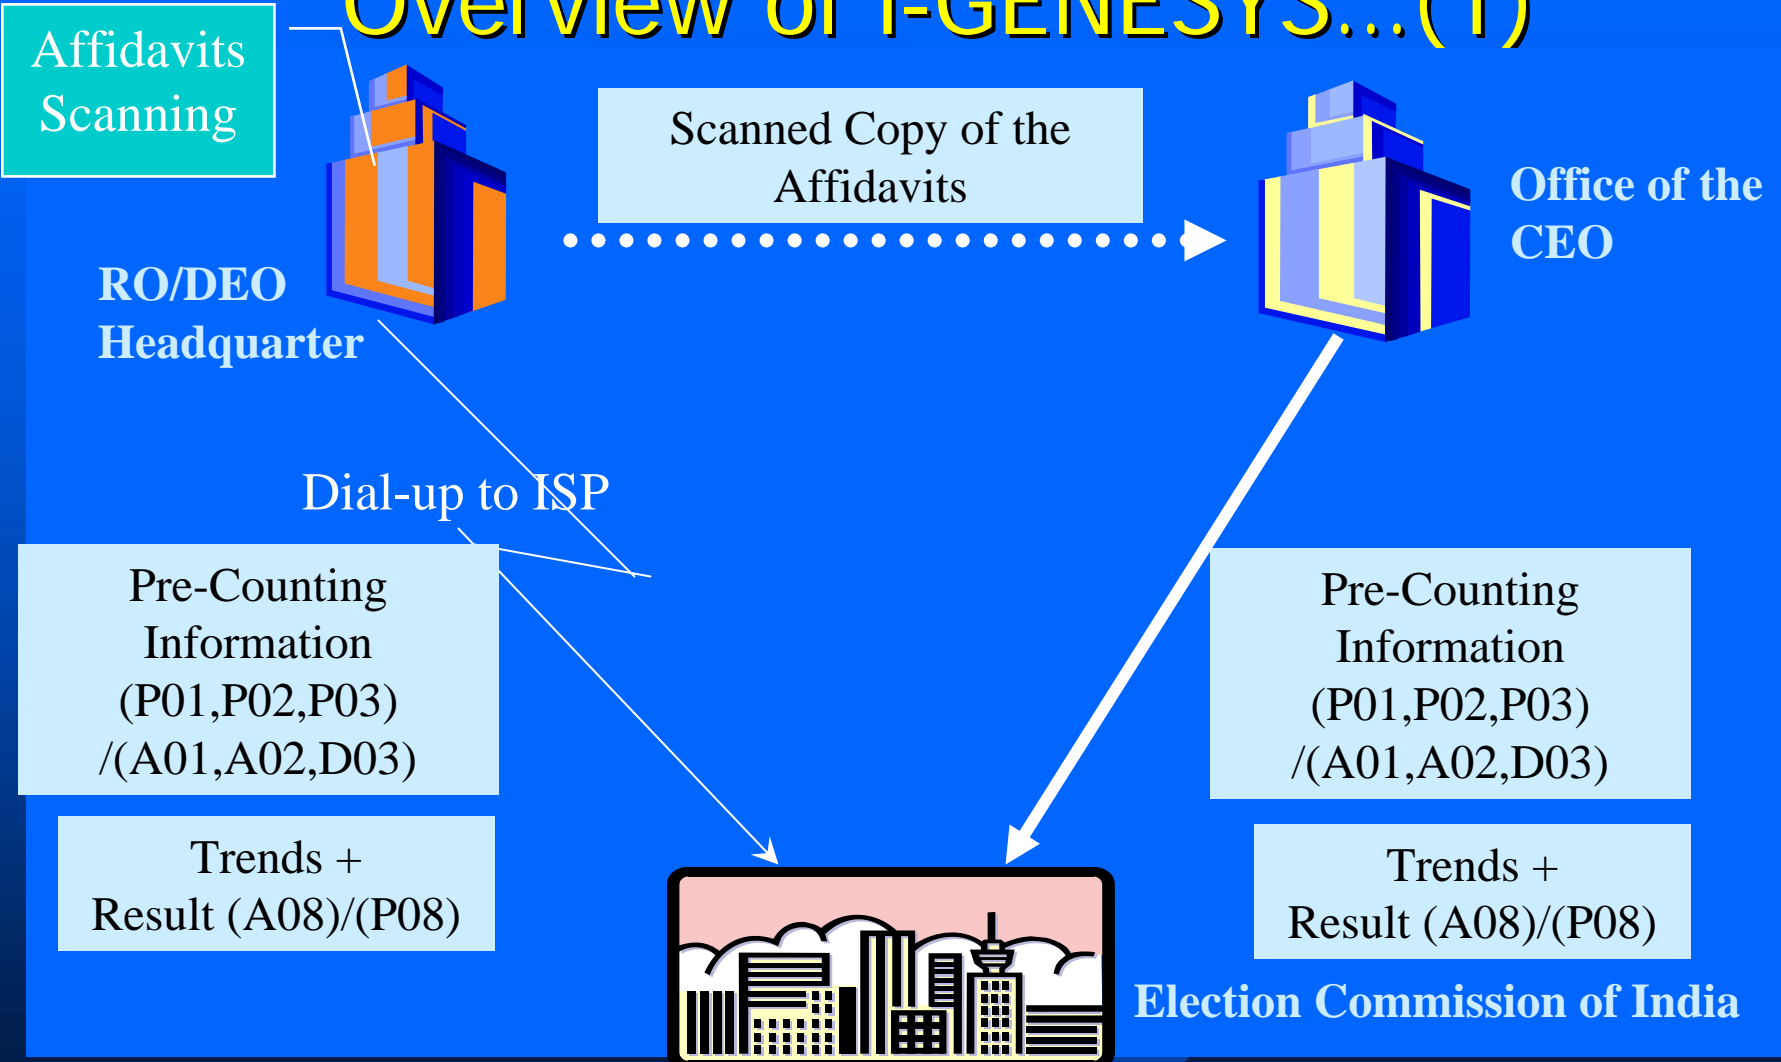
Overview of I-GENESYS...(1)

Affidavits Scanning

Scanned Copy of the Affidavits

Office of the CEO

RO/DEO Headquarter

Dial-up to ISP

Pre-Counting Information (P01,P02,P03) /(A01,A02,D03)

Trends + Result (A08)/(P08)

Pre-Counting Information (P01,P02,P03) /(A01,A02,D03)

Trends + Result (A08)/(P08)

Election Commission of India